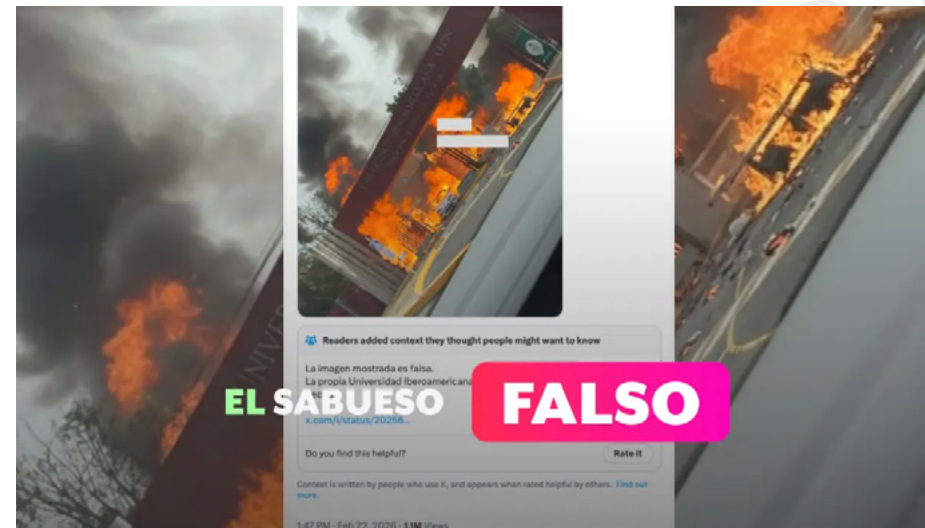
Readers added context they thought people might want to know

La imagen mostrada es falsa.
La propia Universidad Iberoamericana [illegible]

x.com/i/status/20256...

Do you find this helpful?

Rate it

Context is written by people who use X, and appears when rated helpful by others. Find out more.

1:47 PM · Feb 22, 2026 · 1.1M Views

EL SABUESO

FALSO